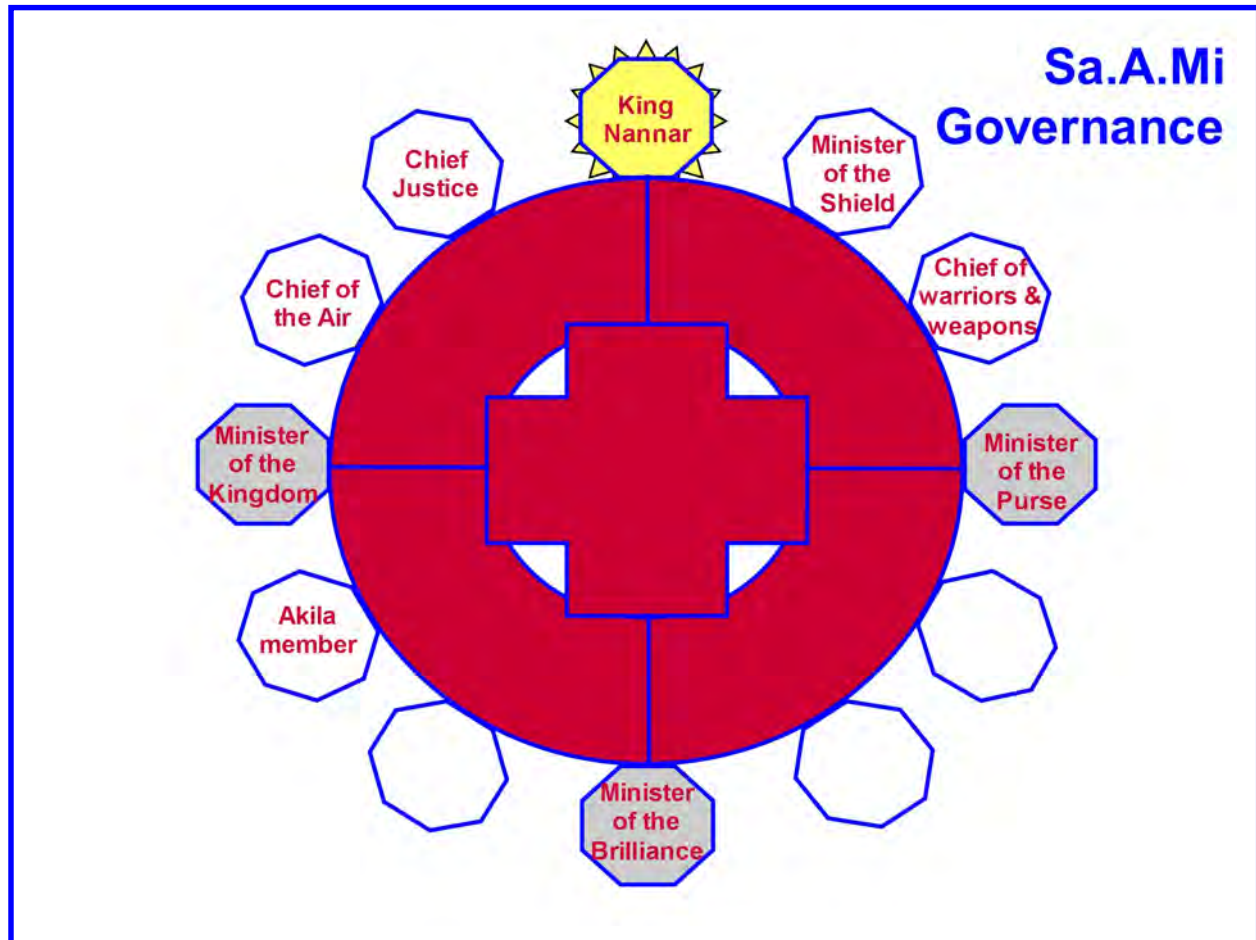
Sa.A.Mi Governance

King Nannar

Minister of the Shield

Chief of warriors & weapons

Minister of the Purse

Minister of the Brilliance

Akila member

Minister of the Kingdom

Chief of the Air

Chief Justice